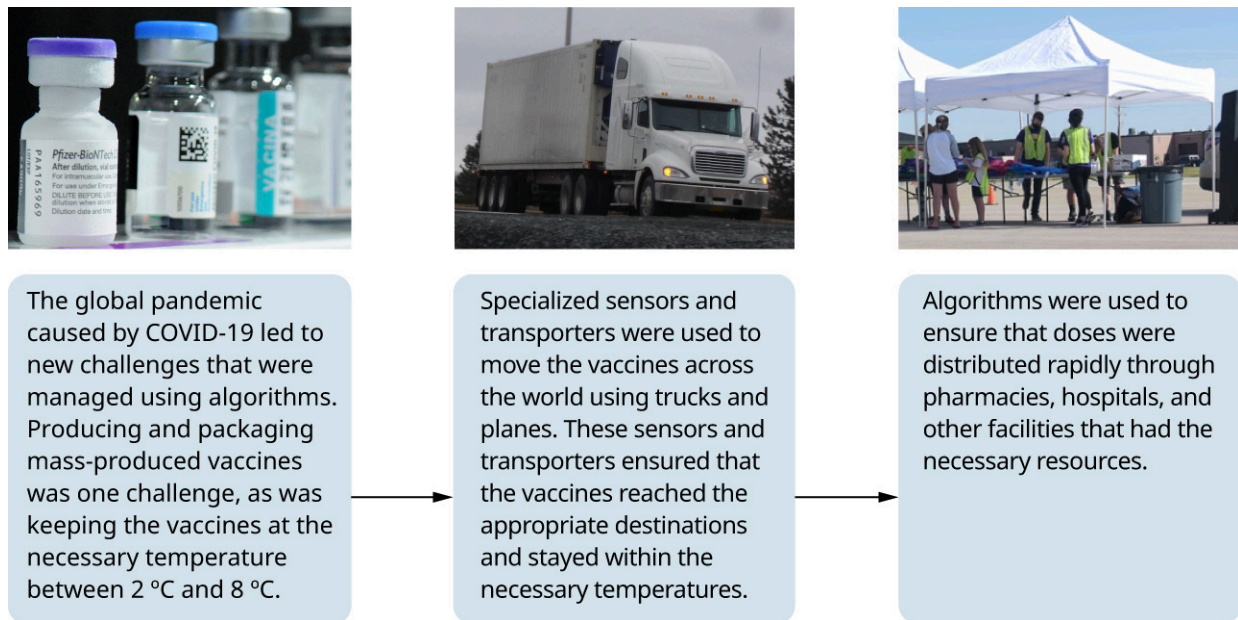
Pfizer-BioNTech
After dilution, vial conta
For intramuscular use
For use under Emerg
DILUTE BEFORE USE
dilution when stored
Dilution date and time
PAA165969

VACINA

The global pandemic caused by COVID-19 led to new challenges that were managed using algorithms. Producing and packaging mass-produced vaccines was one challenge, as was keeping the vaccines at the necessary temperature between 2 ºC and 8 ºC.

Specialized sensors and transporters were used to move the vaccines across the world using trucks and planes. These sensors and transporters ensured that the vaccines reached the appropriate destinations and stayed within the necessary temperatures.

Algorithms were used to ensure that doses were distributed rapidly through pharmacies, hospitals, and other facilities that had the necessary resources.